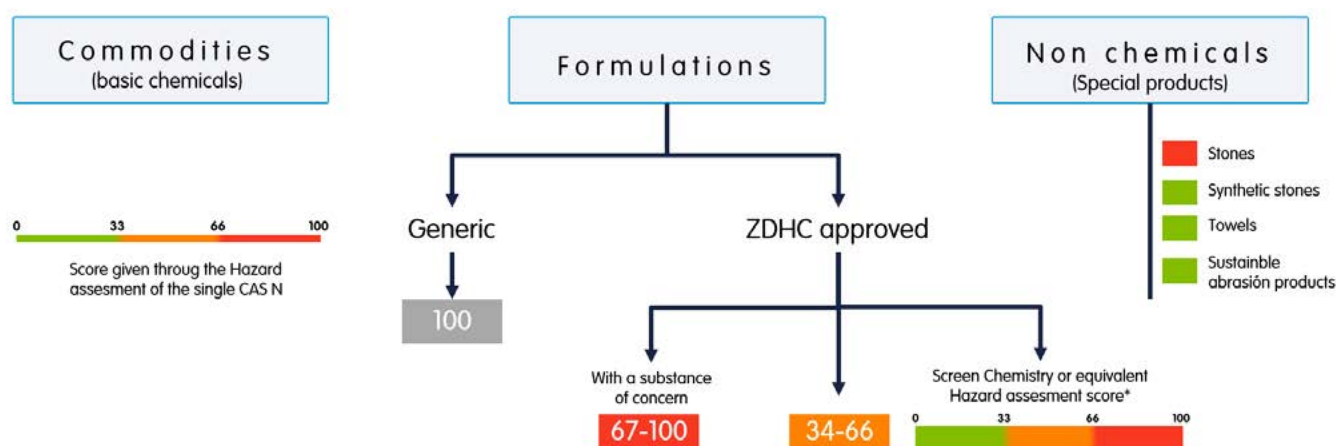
Commodities
(basic chemicals)

Formulations

Non chemicals
(Special products)

Stones

Synthetic stones

Towels

Sustainble abrasión products

0 33 66 100

Score given throug the Hazard assesment of the single CAS N

Generic

ZDHC approved

100

With a substance of concern

67-100

34-66

Screen Chemistry or equivalent Hazard assesment score*

0 33 66 100